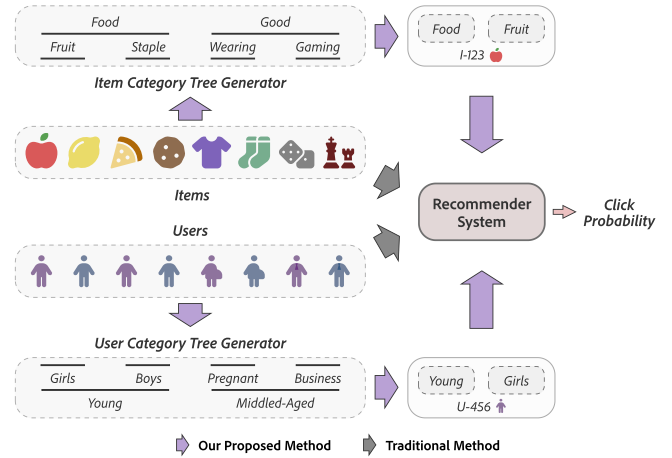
Food
Good
Fruit
Staple
Wearing
Gaming

Item Category Tree Generator

Food
Fruit
I-123

Items

Users

Recommender System

Click Probability

User Category Tree Generator

Girls
Boys
Pregnant
Business
Young
Middled-Aged

Young
Girls
U-456

Our Proposed Method
Traditional Method